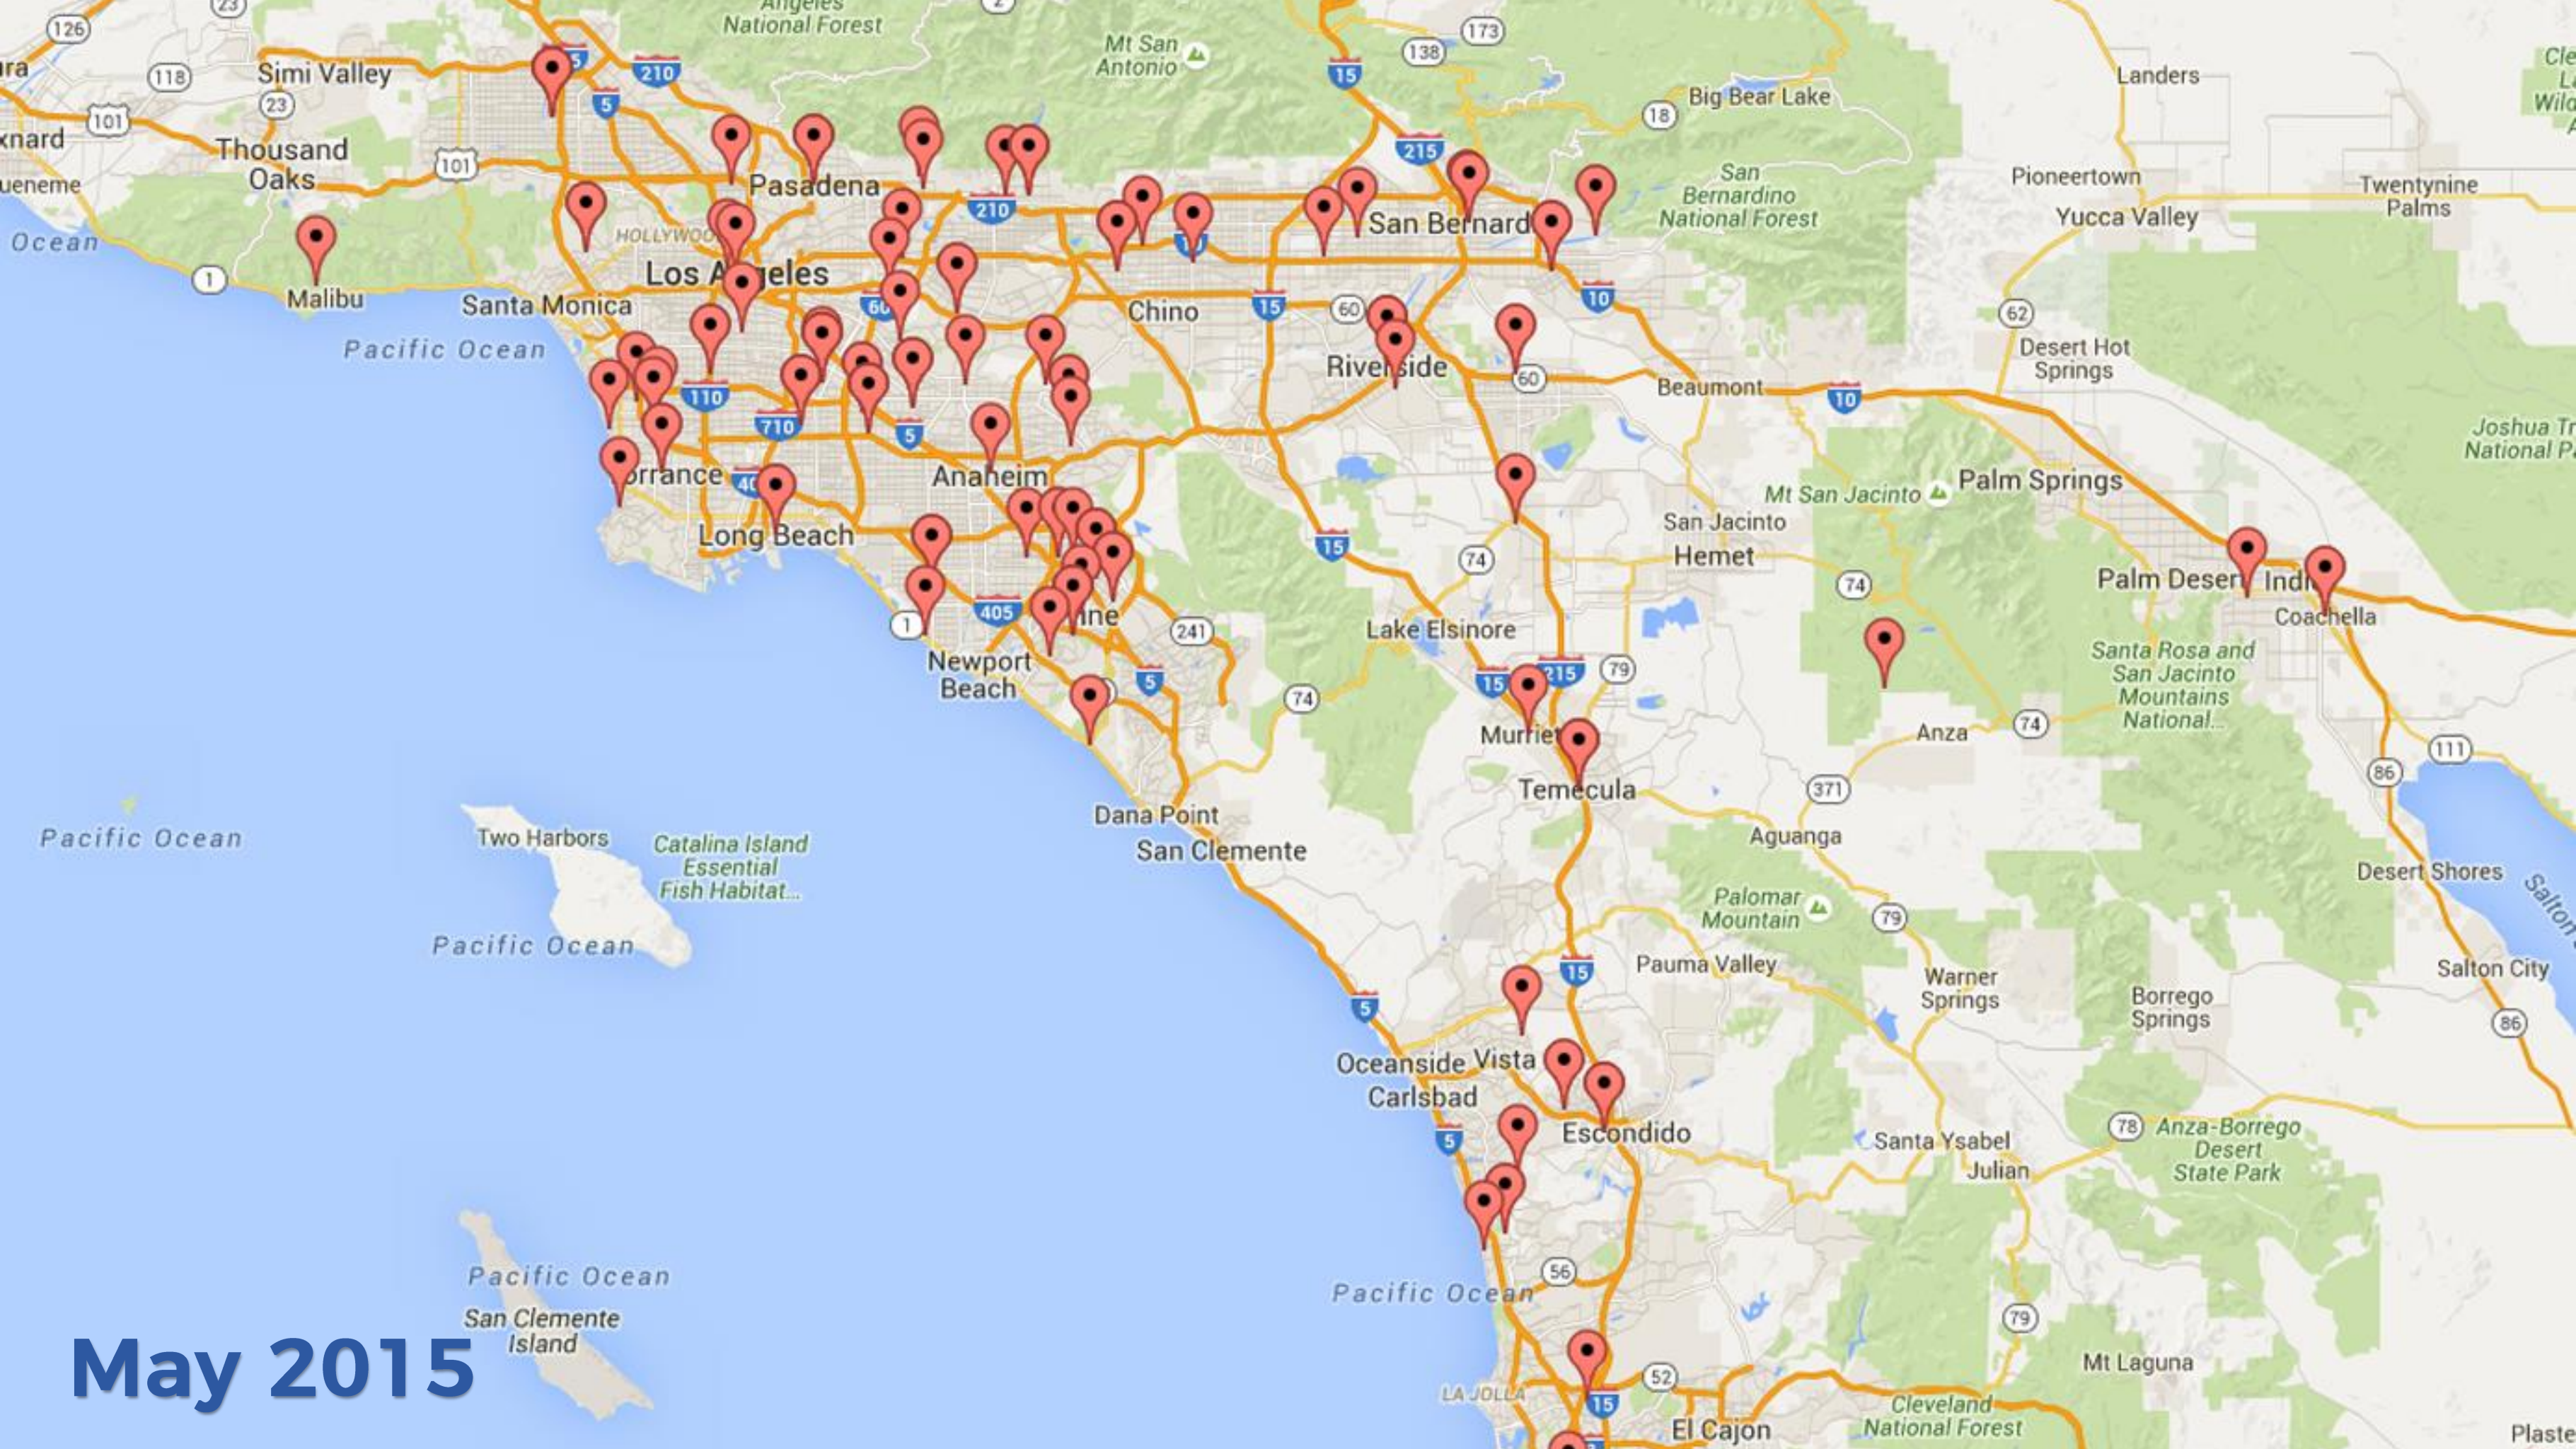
Angeles National Forest
Mt San Antonio
126
23
2
173
138
ura
118
Simi Valley
210
15
Landers
23
5
Big Bear Lake
Cle Wild
xnard
101
18
Thousand Oaks
101
Pasadena
215
Pioneertown
ueneme
San Bernardino National Forest
Twentynine Palms
HOLLYWOOD
210
San Bernard
Yucca Valley
Ocean
10
Los Angeles
1
Malibu
Santa Monica
60
Chino
15
60
10
62
Pacific Ocean
Riverside
Desert Hot Springs
60
Beaumont
110
10
Joshua Tr National P
710
5
Anaheim
Mt San Jacinto
Palm Springs
orrance
405
Long Beach
San Jacinto
15
74
Hemet
74
Palm Desert
Indio
Coachella
1
405
ine
241
Lake Elsinore
Newport Beach
5
215
79
Santa Rosa and San Jacinto Mountains National...
15
74
Murrieta
Anza
74
111
86
Temecula
371
Dana Point
Aguanga
Pacific Ocean
Two Harbors
Catalina Island Essential Fish Habitat...
San Clemente
Desert Shores
Salton
Palomar Mountain
79
Pacific Ocean
Pauma Valley
15
Warner Springs
Salton City
5
Borrego Springs
86
Oceanside
Vista
Carlsbad
Escondido
78
Anza-Borrego Desert State Park
5
Santa Ysabel
Julian
56
Pacific Ocean
Pacific Ocean
79
San Clemente Island
Mt Laguna
May 2015
52
LA JOLLA
15
Cleveland National Forest
El Cajon
Plaste